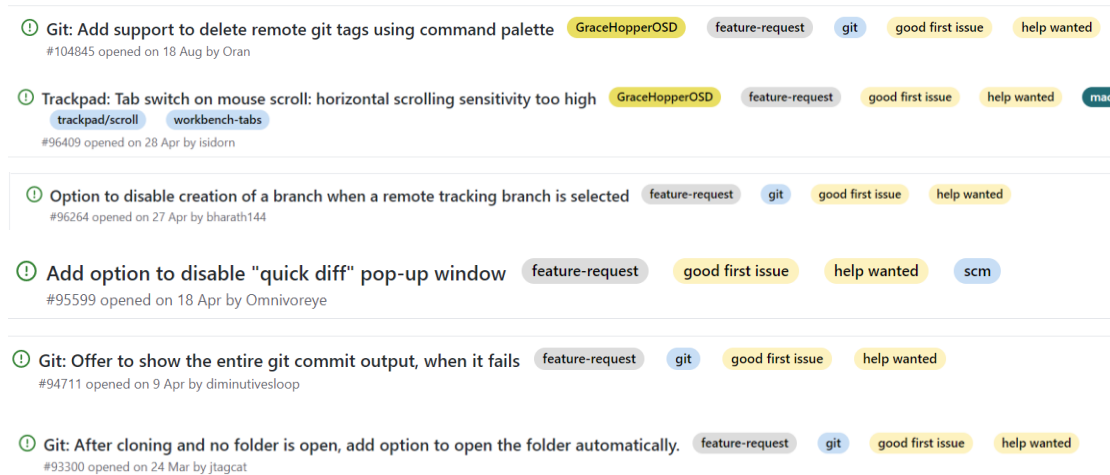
Git: Add support to delete remote git tags using command palette GraceHopperOSD feature-request git good first issue help wanted
#104845 opened on 18 Aug by Oran

Trackpad: Tab switch on mouse scroll: horizontal scrolling sensitivity too high GraceHopperOSD feature-request good first issue help wanted mac
trackpad/scroll workbench-tabs
#96409 opened on 28 Apr by isidorn

Option to disable creation of a branch when a remote tracking branch is selected feature-request git good first issue help wanted
#96264 opened on 27 Apr by bharath144

Add option to disable "quick diff" pop-up window feature-request good first issue help wanted scm
#95599 opened on 18 Apr by Omnivoreye

Git: Offer to show the entire git commit output, when it fails feature-request git good first issue help wanted
#94711 opened on 9 Apr by diminutivesloop

Git: After cloning and no folder is open, add option to open the folder automatically. feature-request git good first issue help wanted
#93300 opened on 24 Mar by jtagcat